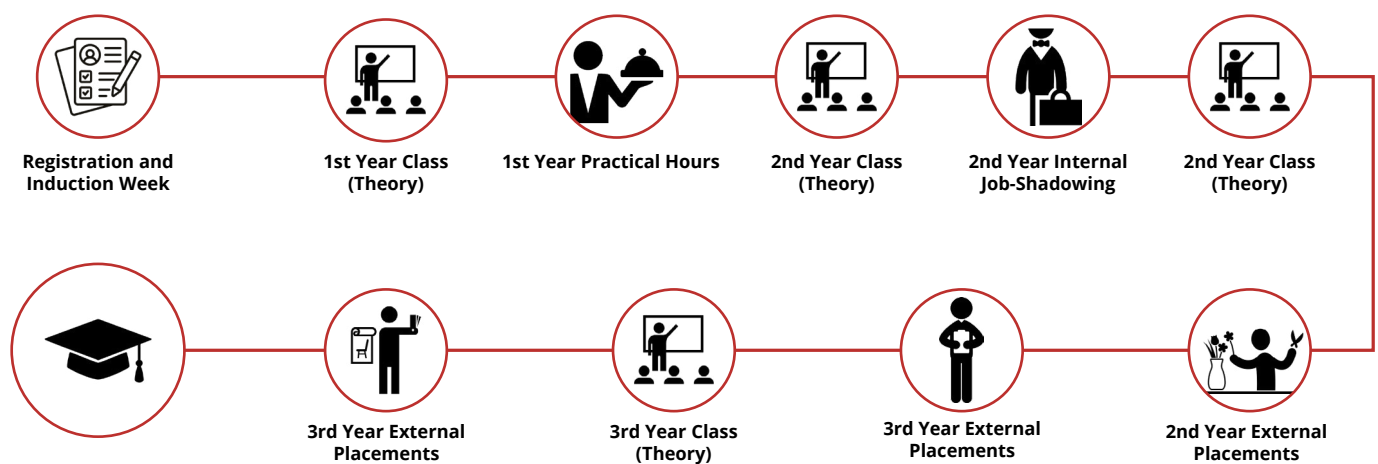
Registration and Induction Week

1st Year Class (Theory)

1st Year Practical Hours

2nd Year Class (Theory)

2nd Year Internal Job-Shadowing

2nd Year Class (Theory)

2nd Year External Placements

3rd Year External Placements

3rd Year Class (Theory)

3rd Year External Placements